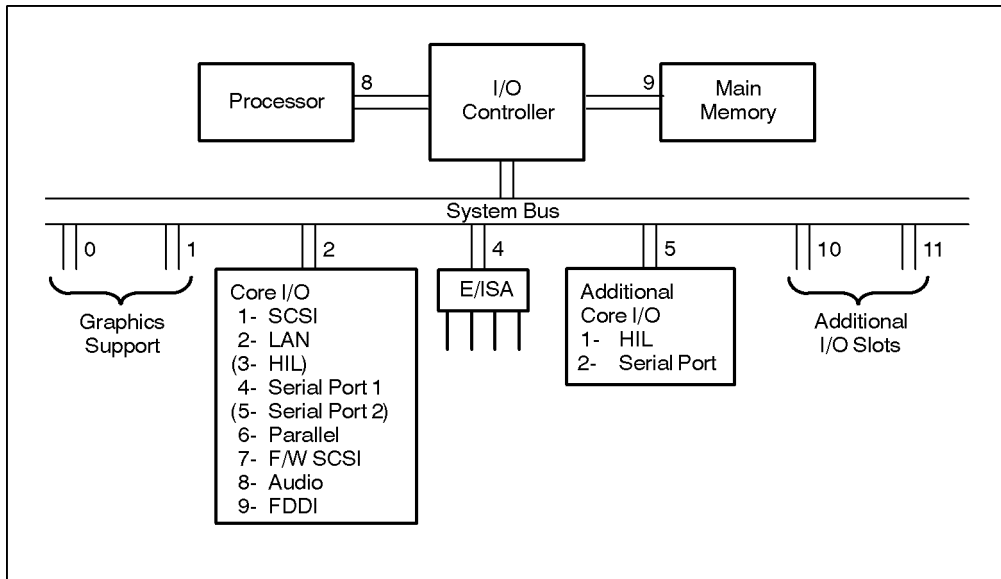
Processor

8

I/O
Controller

9

Main
Memory

System Bus

0

1

Graphics
Support

2

Core I/O
1- SCSI
2- LAN
(3- HIL)
4- Serial Port 1
(5- Serial Port 2)
6- Parallel
7- F/W SCSI
8- Audio
9- FDDI

4

E/ISA

5

Additional
Core I/O
1- HIL
2- Serial Port

10

11

Additional
I/O Slots